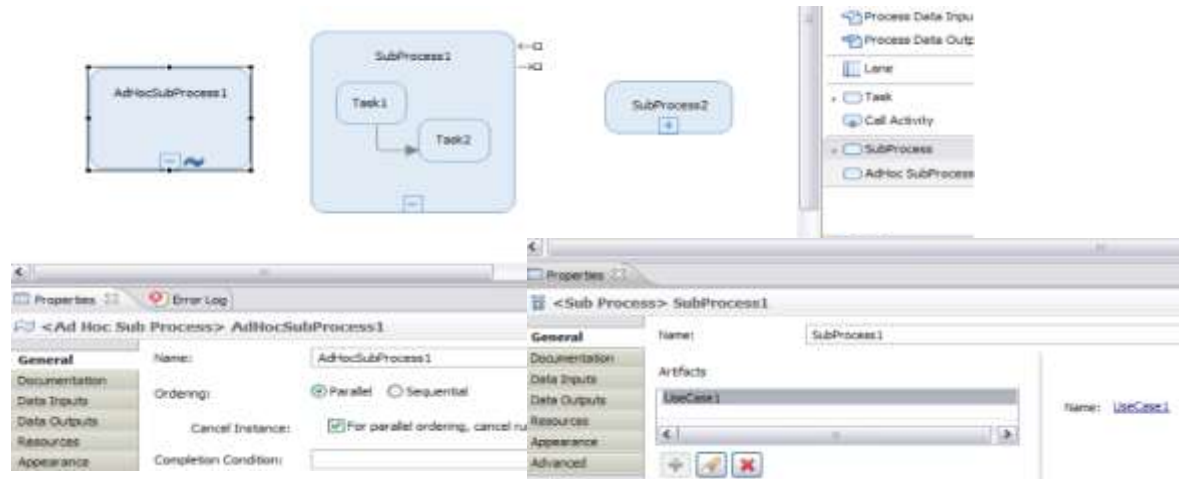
AdHocSubProcess1

SubProcess1

Task1

Task2

SubProcess2

Process Data Inpu
Process Data Outp
Lane
Task
Call Activity
SubProcess
AdHoc SubProcess

Properties
Error Log

<Ad Hoc Sub Process> AdHocSubProcess1

General
Documentation
Data Inputs
Data Outputs
Resources
Appearance

Name: AdHocSubProcess1

Ordering: Parallel Sequential

Cancel Instance: For parallel ordering, cancel ru

Completion Condition:

Properties

<Sub Process> SubProcess1

General
Documentation
Data Inputs
Data Outputs
Resources
Appearance
Advanced

Name: SubProcess1

Artifacts

UseCase1

Name: UseCase1